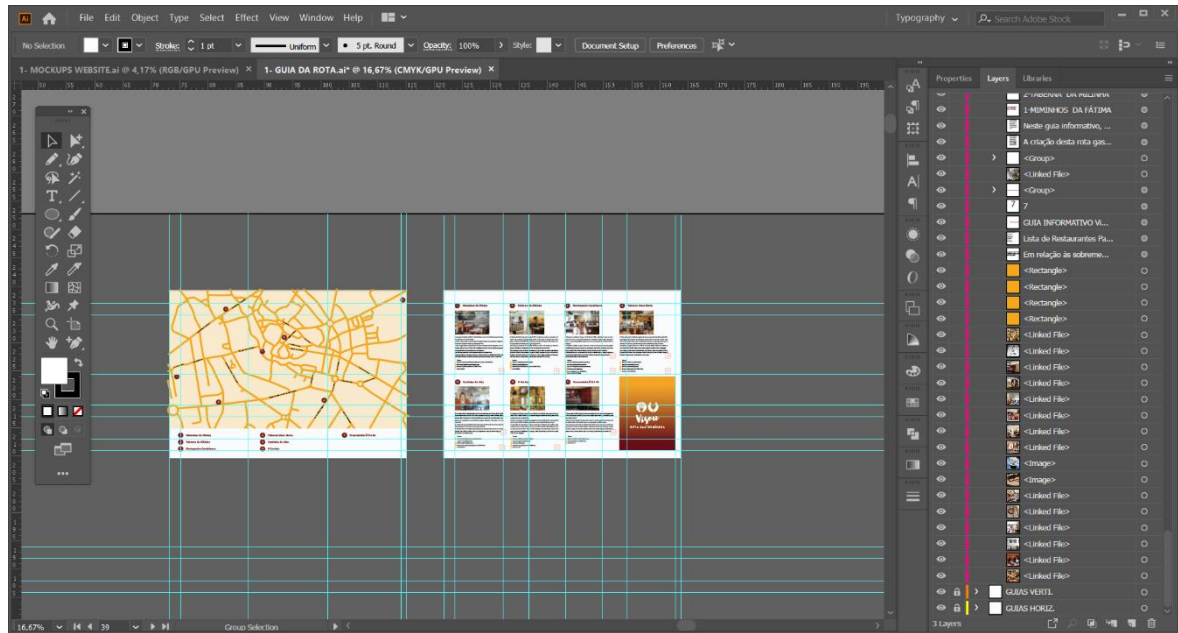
File Edit Object Type Select Effect View Window Help

Typography

Search Adobe Stock

No Selection

Stroke: 1 pt

Uniform

5 pt. Round

Opacity: 100%

Style:

Document Setup

Preferences

1- MOCKUPS WEBSITE.ai @ 4,17% (RGB/GPU Preview) ×

1- GUIA DA ROTA.ai* @ 16,67% (CMYK/GPU Preview) ×

Properties

Layers

Libraries

2-TABERNA DA MILINHA

1-MIMINHOS DA FÁTIMA

Neste guia informativo, ...

A criação desta rota gas...

<Group>

<Linked File>

<Group>

7

GUIA INFORMATIVO Vi...

Lista de Restaurantes Pa...

Em relação às sobreme...

<Rectangle>

<Rectangle>

<Rectangle>

<Rectangle>

<Linked File>

<Linked File>

<Linked File>

<Linked File>

<Linked File>

<Linked File>

<Linked File>

<Linked File>

<Image>

<Image>

<Linked File>

<Linked File>

<Linked File>

<Linked File>

<Linked File>

<Linked File>

<Linked File>

GUIAS VERTI.

GUIAS HORIZ.

3 Layers

16,67%

39

Group Selection